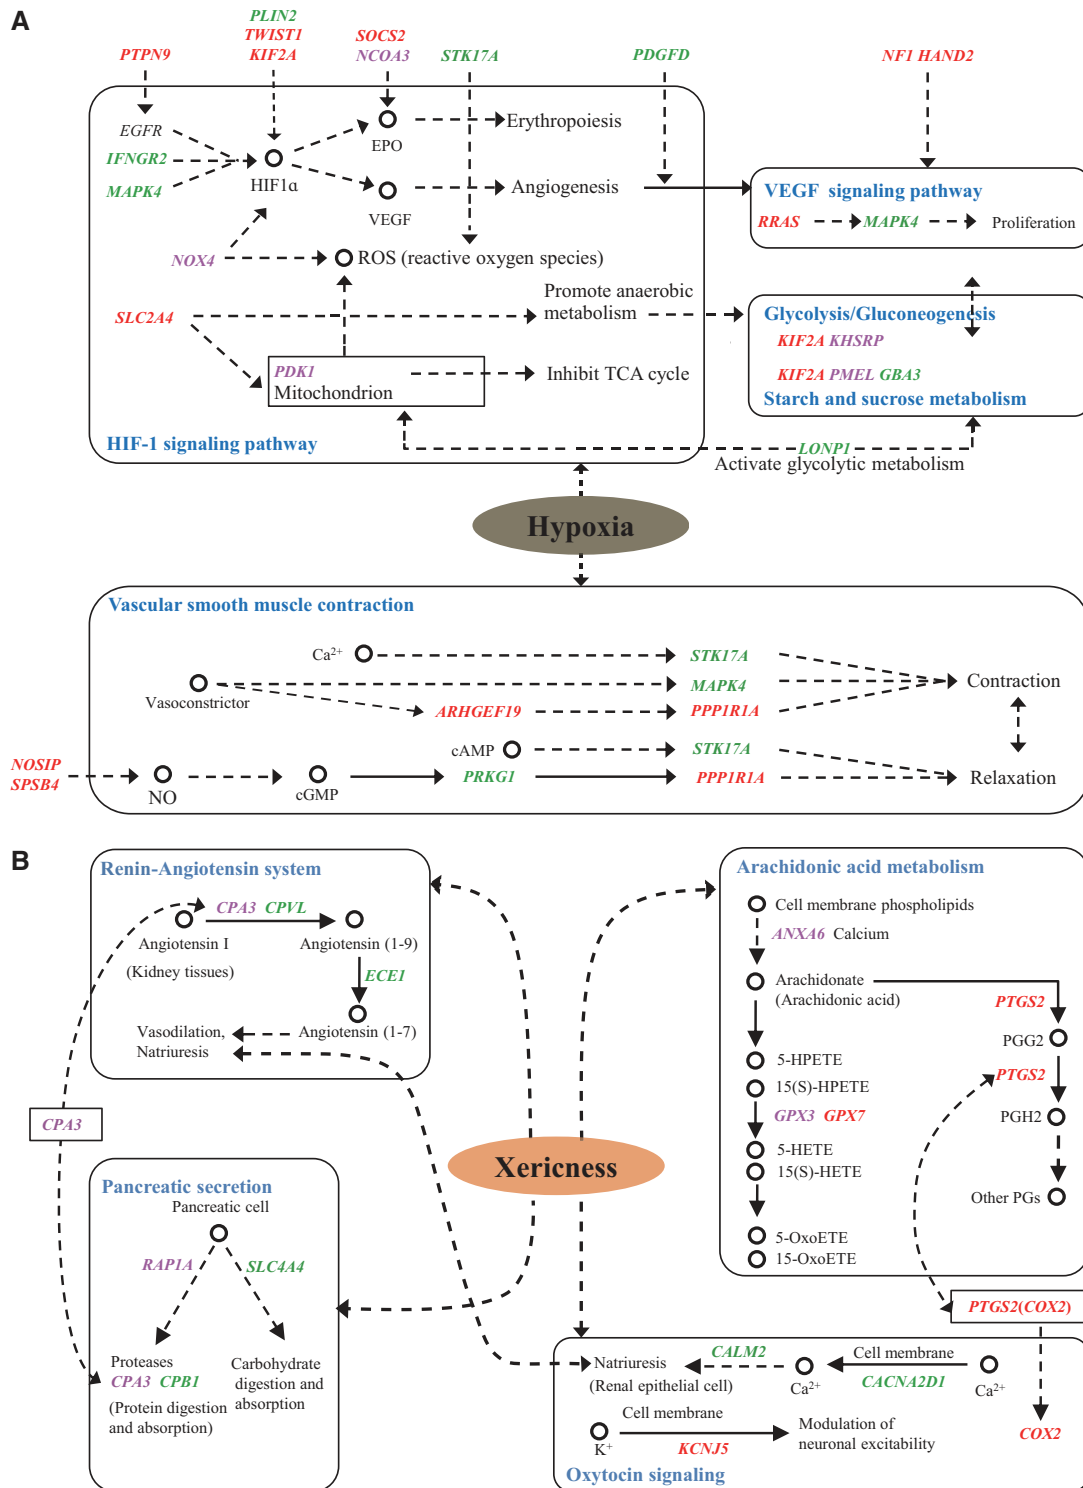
A

PLIN2
TWIST1
KIF2A
SOCS2
NCOA3
STK17A
PDGFD
NF1 HAND2
PTPN9

EGFR
IFNGR2
MAPK4
HIF1α
EPO
Erythropoiesis
VEGF
Angiogenesis
VEGF signaling pathway
RRAS
MAPK4
Proliferation
NOX4
ROS (reactive oxygen species)
SLC2A4
Promote anaerobic metabolism
Glycolysis/Gluconeogenesis
KIF2A KHSRP
KIF2A PMEL GBA3
Starch and sucrose metabolism
PDK1
Mitochondrion
Inhibit TCA cycle
HIF-1 signaling pathway
LONP1
Activate glycolytic metabolism

Hypoxia

Vascular smooth muscle contraction
Ca$^{2+}$
STK17A
Vasoconstrictor
MAPK4
Contraction
ARHGEF19
PPP1R1A
cAMP
STK17A
NOSIP
SPSB4
NO
cGMP
PRKG1
PPP1R1A
Relaxation

B

Renin-Angiotensin system
CPA3 CPVL
Angiotensin I
(Kidney tissues)
Angiotensin (1-9)
ECE1
Vasodilation,
Natriuresis
Angiotensin (1-7)
CPA3

Arachidonic acid metabolism
Cell membrane phospholipids
ANXA6 Calcium
Arachidonate
(Arachidonic acid)
PTGS2
PGG2
5-HPETE
15(S)-HPETE
PTGS2
GPX3 GPX7
PGH2
5-HETE
15(S)-HETE
Other PGs
5-OxoETE
15-OxoETE

Xericness

Pancreatic secretion
Pancreatic cell
RAP1A
SLC4A4
Proteases
CPA3 CPB1
(Protein digestion and absorption)
Carbohydrate digestion and absorption

PTGS2(COX2)
CALM2
Cell membrane
Natriuresis
(Renal epithelial cell)
Ca$^{2+}$
CACNA2D1
Ca$^{2+}$
Cell membrane
K$^{+}$
KCNJ5
Modulation of neuronal excitability
COX2
Oxytocin signaling